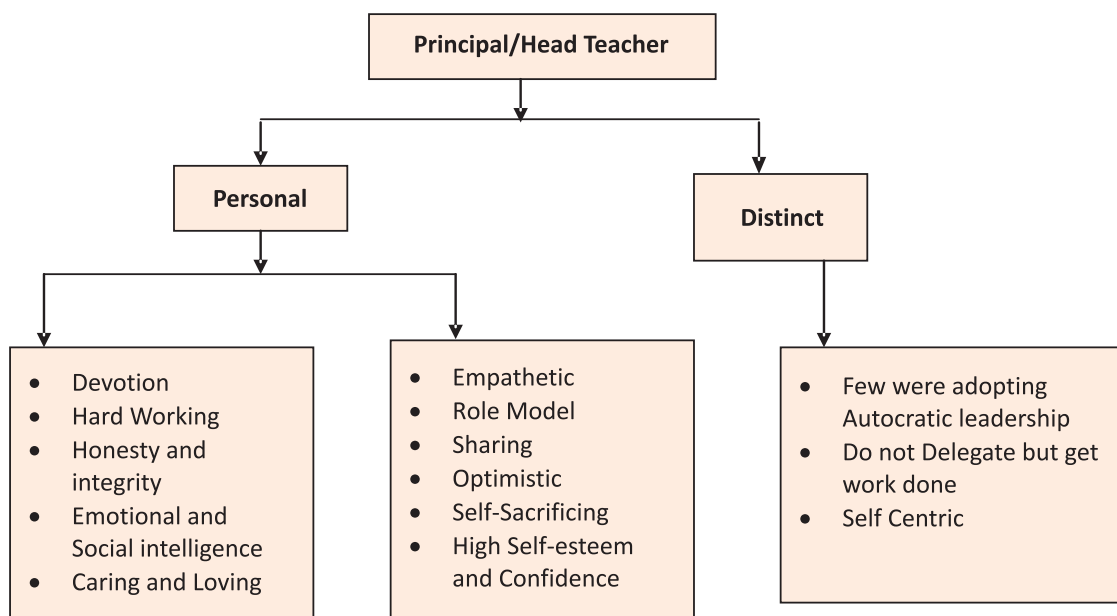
Principal/Head Teacher

Personal

Distinct

- Devotion
- Hard Working
- Honesty and integrity
- Emotional and Social intelligence
- Caring and Loving

- Empathetic
- Role Model
- Sharing
- Optimistic
- Self-Sacrificing
- High Self-esteem and Confidence

- Few were adopting Autocratic leadership
- Do not Delegate but get work done
- Self Centric